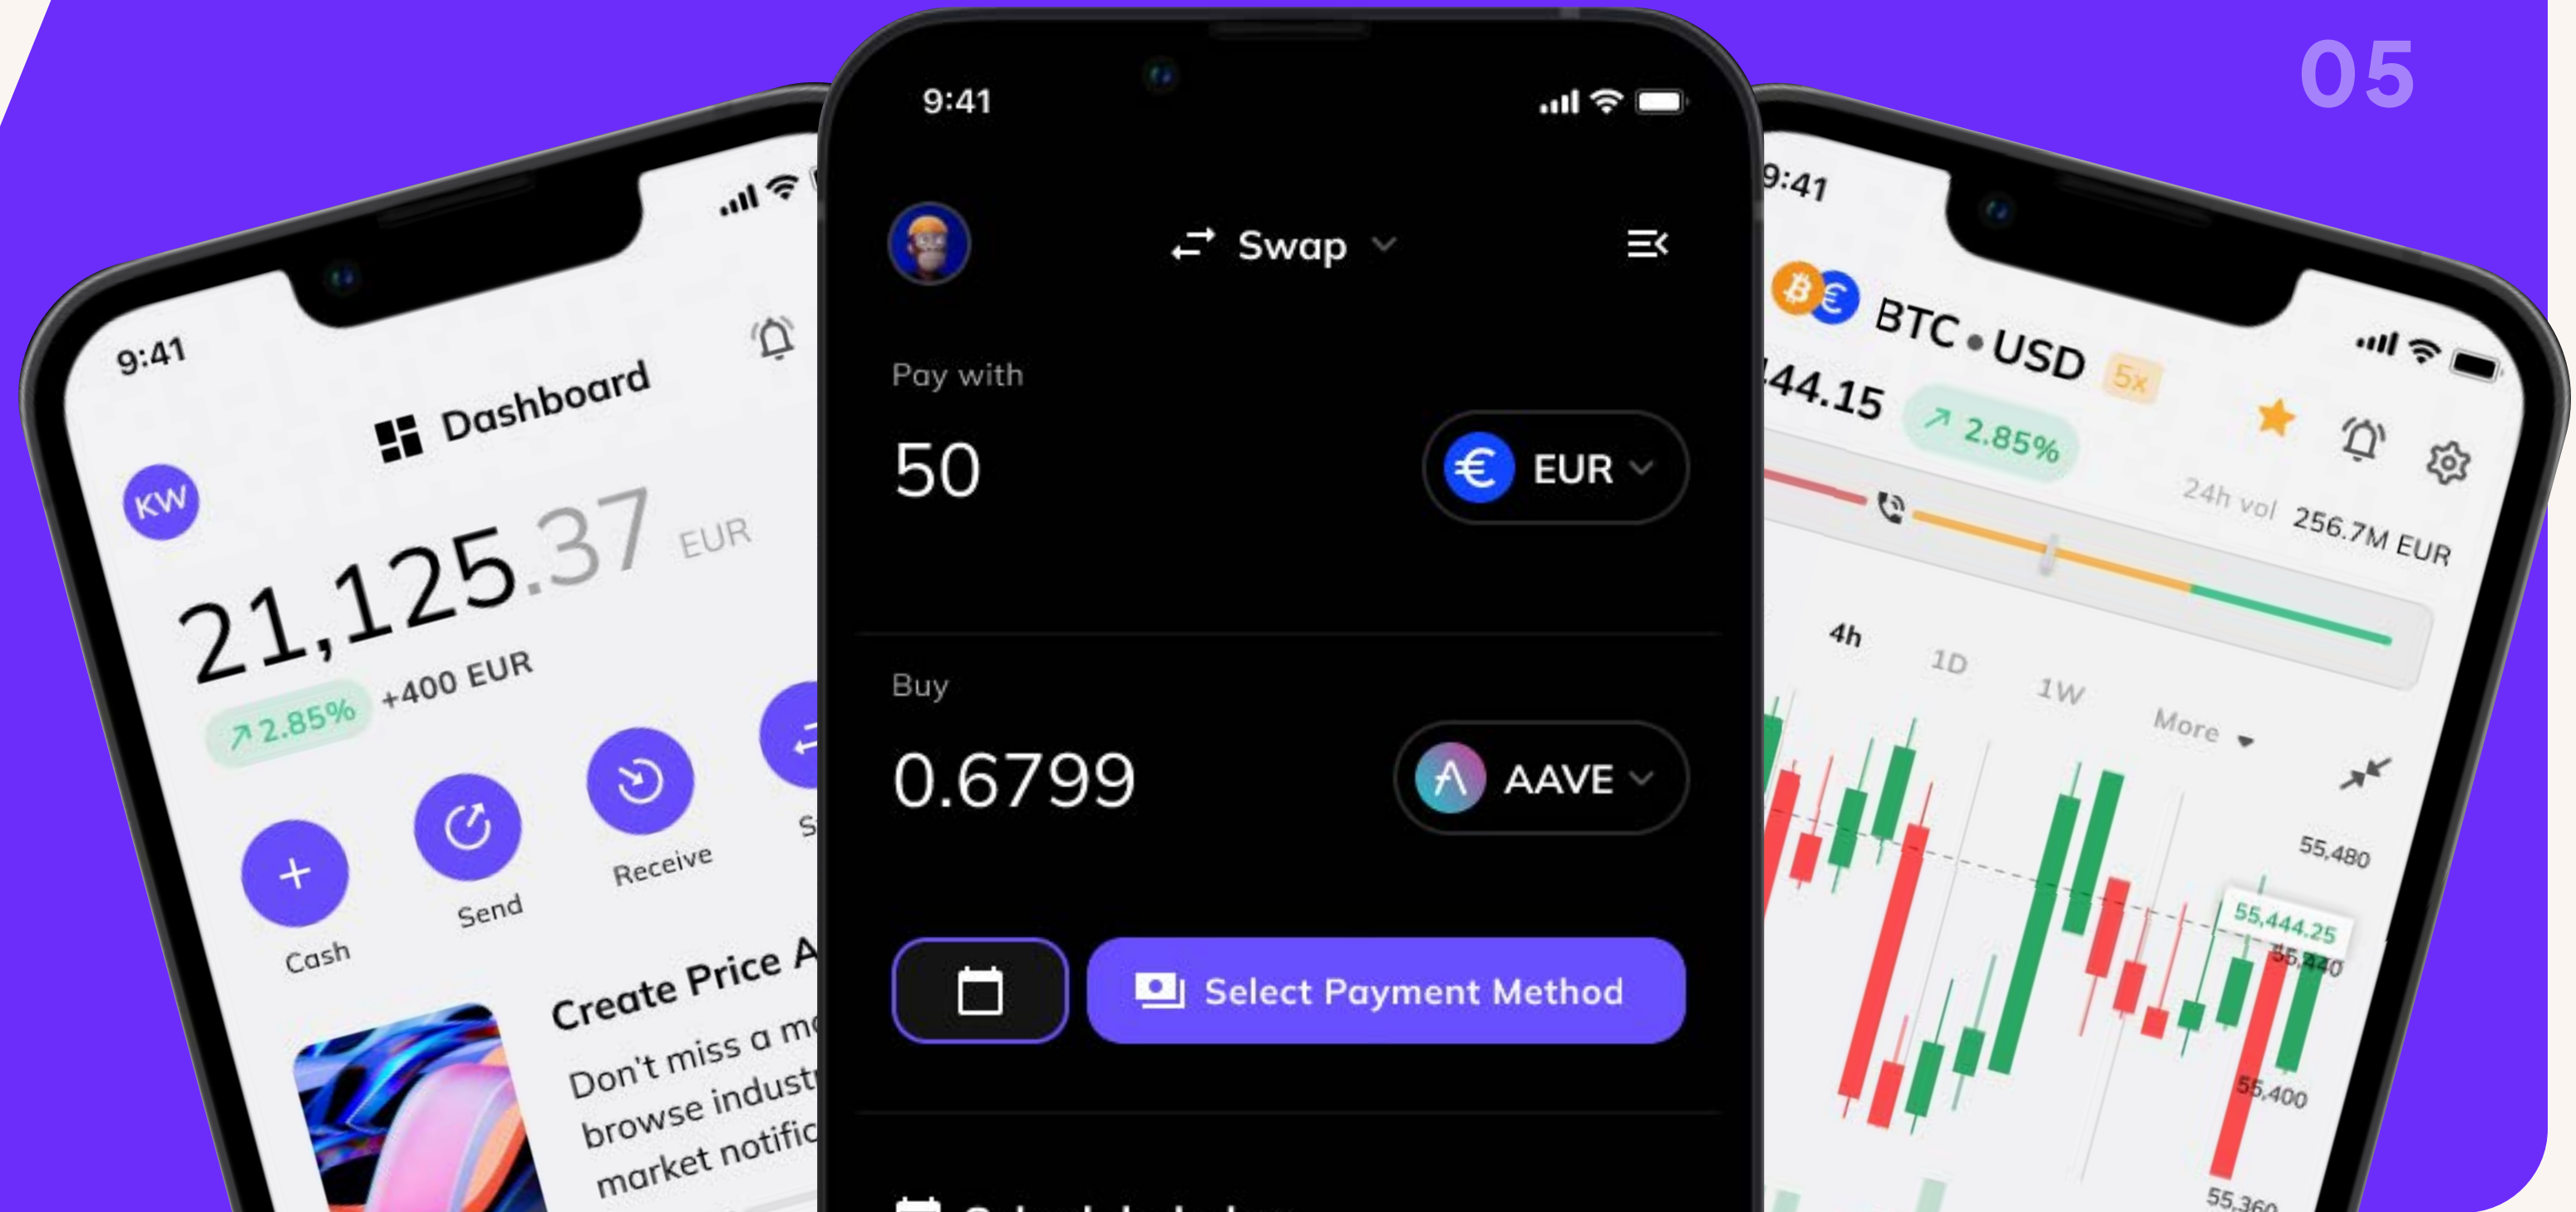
05

9:41

Dashboard

KW

21,125.37 EUR

2.85% +400 EUR

Cash

Send

Receive

S

Create Price A

Don't miss a m

browse indust

market notific

9:41

Swap

Pay with

50

EUR

Buy

0.6799

AAVE

Select Payment Method

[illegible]

9:41

BTC • USD 5x

44.15 2.85%

24h vol 256.7M EUR

4h 1D 1W More

55,480

55,444.25

55,440

55,400

55,360